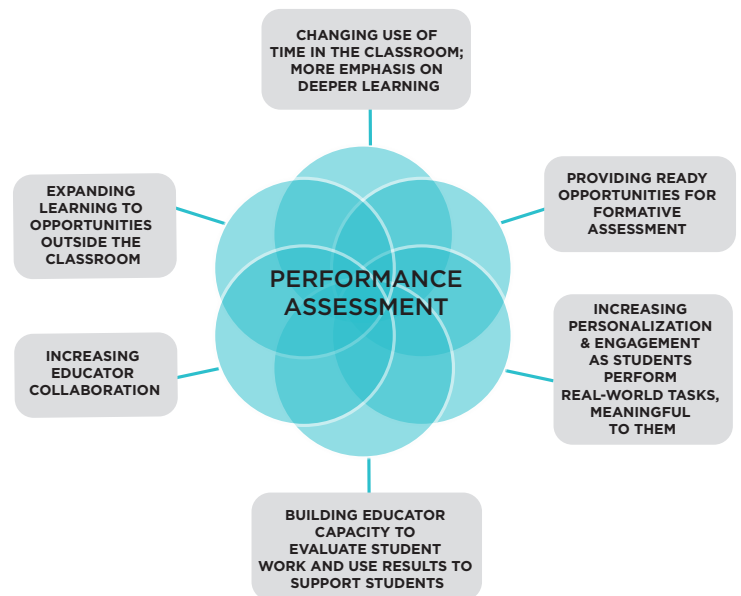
CHANGING USE OF TIME IN THE CLASSROOM; MORE EMPHASIS ON DEEPER LEARNING

EXPANDING LEARNING TO OPPORTUNITIES OUTSIDE THE CLASSROOM

PROVIDING READY OPPORTUNITIES FOR FORMATIVE ASSESSMENT

PERFORMANCE ASSESSMENT

INCREASING EDUCATOR COLLABORATION

INCREASING PERSONALIZATION & ENGAGEMENT AS STUDENTS PERFORM REAL-WORLD TASKS, MEANINGFUL TO THEM

BUILDING EDUCATOR CAPACITY TO EVALUATE STUDENT WORK AND USE RESULTS TO SUPPORT STUDENTS